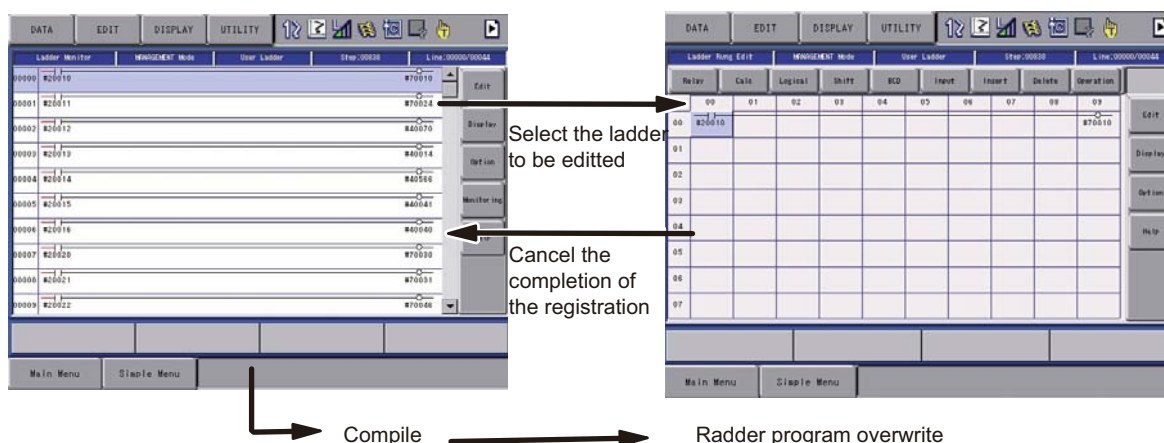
DATA EDIT DISPLAY UTILITY

Ladder Monitor MANAGEMENT Mode User Ladder Step:00838 Line:00000/00044

00000 #20010 #70010
00001 #20011 #70024
00002 #20012 #40070
00003 #20013 #40014
00004 #20014 #40586
00005 #20015 #40041
00006 #20016 #40040
00007 #20020 #70030
00008 #20021 #70031
00009 #20022 #70046

Edit
Display
Option
Monitoring

Main Menu Simple Menu

Select the ladder to be editted

Cancel the completion of the registration

DATA EDIT DISPLAY UTILITY

Ladder Rung Edit MANAGEMENT Mode User Ladder Step:00838 Line:00000/00044

Relay Calc Logical Shift BCD Input Insert Delete Operation

| | 00 | 01 | 02 | 03 | 04 | 05 | 06 | 07 | 08 | 09 |
|---|---|---|---|---|---|---|---|---|---|---|
| 00 | #20010 | | | | | | | | | #70010 |
| 01 | | | | | | | | | | |
| 02 | | | | | | | | | | |
| 03 | | | | | | | | | | |
| 04 | | | | | | | | | | |
| 05 | | | | | | | | | | |
| 06 | | | | | | | | | | |
| 07 | | | | | | | | | | |

Edit
Display
Option
Help

Main Menu Simple Menu

Compile

Radder program overwrite